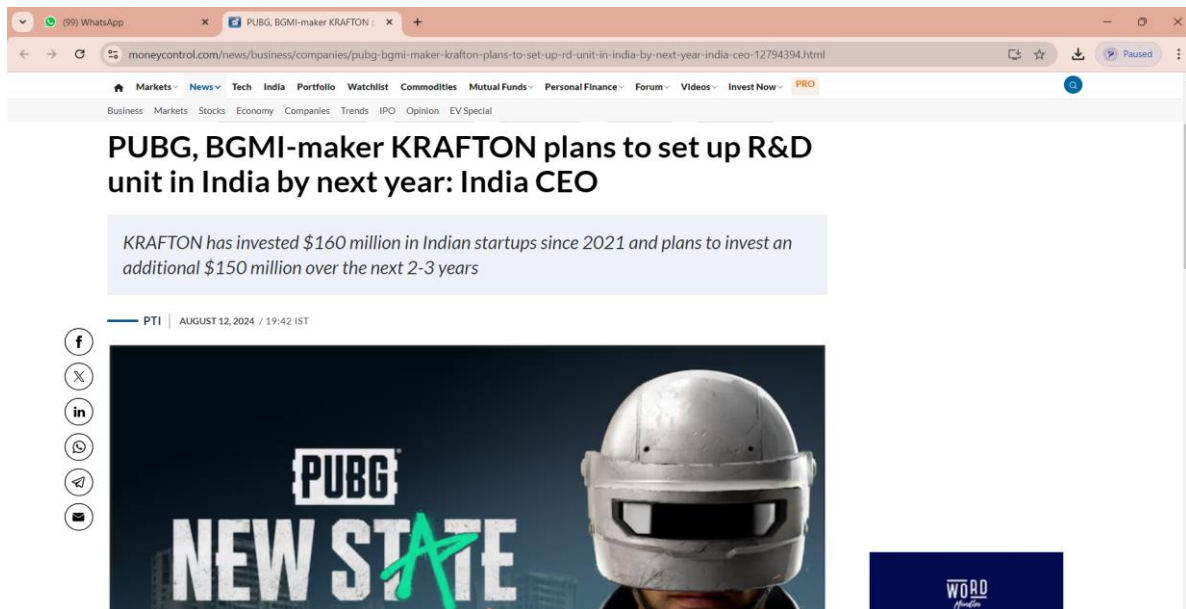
(99) WhatsApp
PUBG, BGMI-maker KRAFTON
moneycontrol.com/news/business/companies/pubg-bgmi-maker-krafton-plans-to-set-up-rd-unit-in-india-by-next-year-india-ceo-12794394.html
Paused

Markets News Tech India Portfolio Watchlist Commodities Mutual Funds Personal Finance Forum Videos Invest Now PRO
Business Markets Stocks Economy Companies Trends IPO Opinion EV Special

PUBG, BGMI-maker KRAFTON plans to set up R&D unit in India by next year: India CEO

KRAFTON has invested $160 million in Indian startups since 2021 and plans to invest an additional $150 million over the next 2-3 years

PTI | AUGUST 12, 2024 / 19:42 IST

PUBG
NEW STATE

WORD